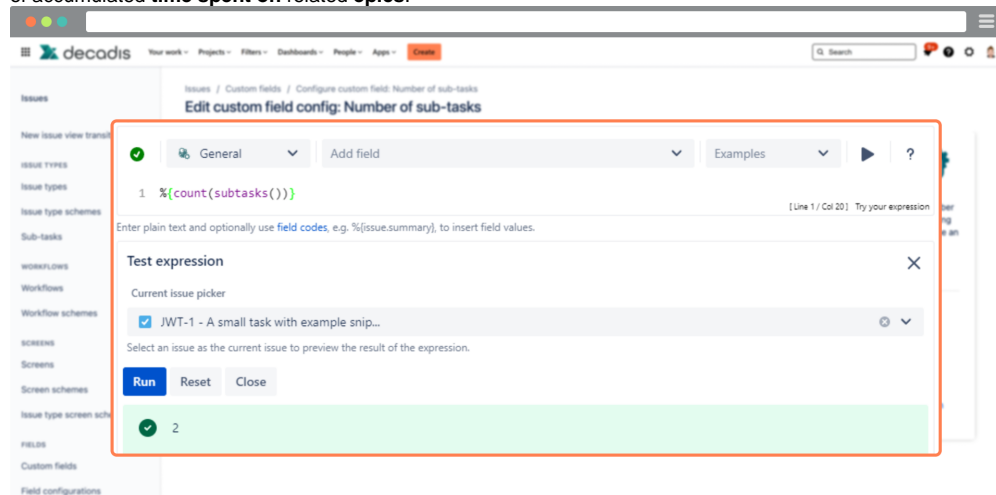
of accumulated time spent on related epics.

decadis Your work Projects Filters Dashboards People Apps Create

Search

Issues

New issue view transit

ISSUE TYPES

Issue types

Issue type schemes

Sub-tasks

WORKFLOWS

Workflows

Workflow schemes

SCREENS

Screens

Screen schemes

Issue type screen sche

FIELDS

Custom fields

Field configurations

Issues / Custom fields / Configure custom field: Number of sub-tasks

Edit custom field config: Number of sub-tasks

General Add field Examples ?

1 %{count(subtasks())}

[ Line 1 / Col 20 ] Try your expression

Enter plain text and optionally use field codes, e.g. %{issue.summary}, to insert field values.

Test expression

Current issue picker

JWT-1 - A small task with example snip...

Select an issue as the current issue to preview the result of the expression.

Run Reset Close

2